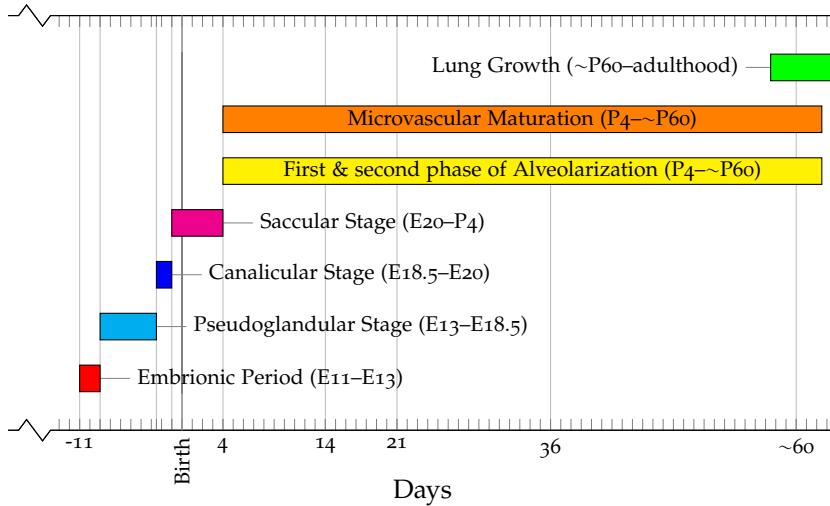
Lung Growth (~P60–adulthood)

Microvascular Maturation (P4–~P60)

First & second phase of Alveolarization (P4–~P60)

Saccular Stage (E20–P4)

Canalicular Stage (E18.5–E20)

Pseudoglandular Stage (E13–E18.5)

Embrionic Period (E11–E13)

-11
Birth
4
14
21
36
~60

Days